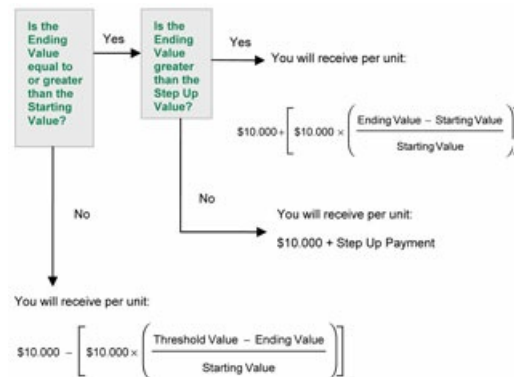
Is the Ending Value equal to or greater than the Starting Value?

Yes

Is the Ending Value greater than the Step Up Value?

Yes

You will receive per unit:

$\$10.000 + \left[ \$10.000 \times \left( \frac{\text{Ending Value} - \text{Starting Value}}{\text{Starting Value}} \right) \right]$

No

You will receive per unit:

$10.000 + Step Up Payment

No

You will receive per unit:

$\$10.000 - \left[ \$10.000 \times \left( \frac{\text{Threshold Value} - \text{Ending Value}}{\text{Starting Value}} \right) \right]$